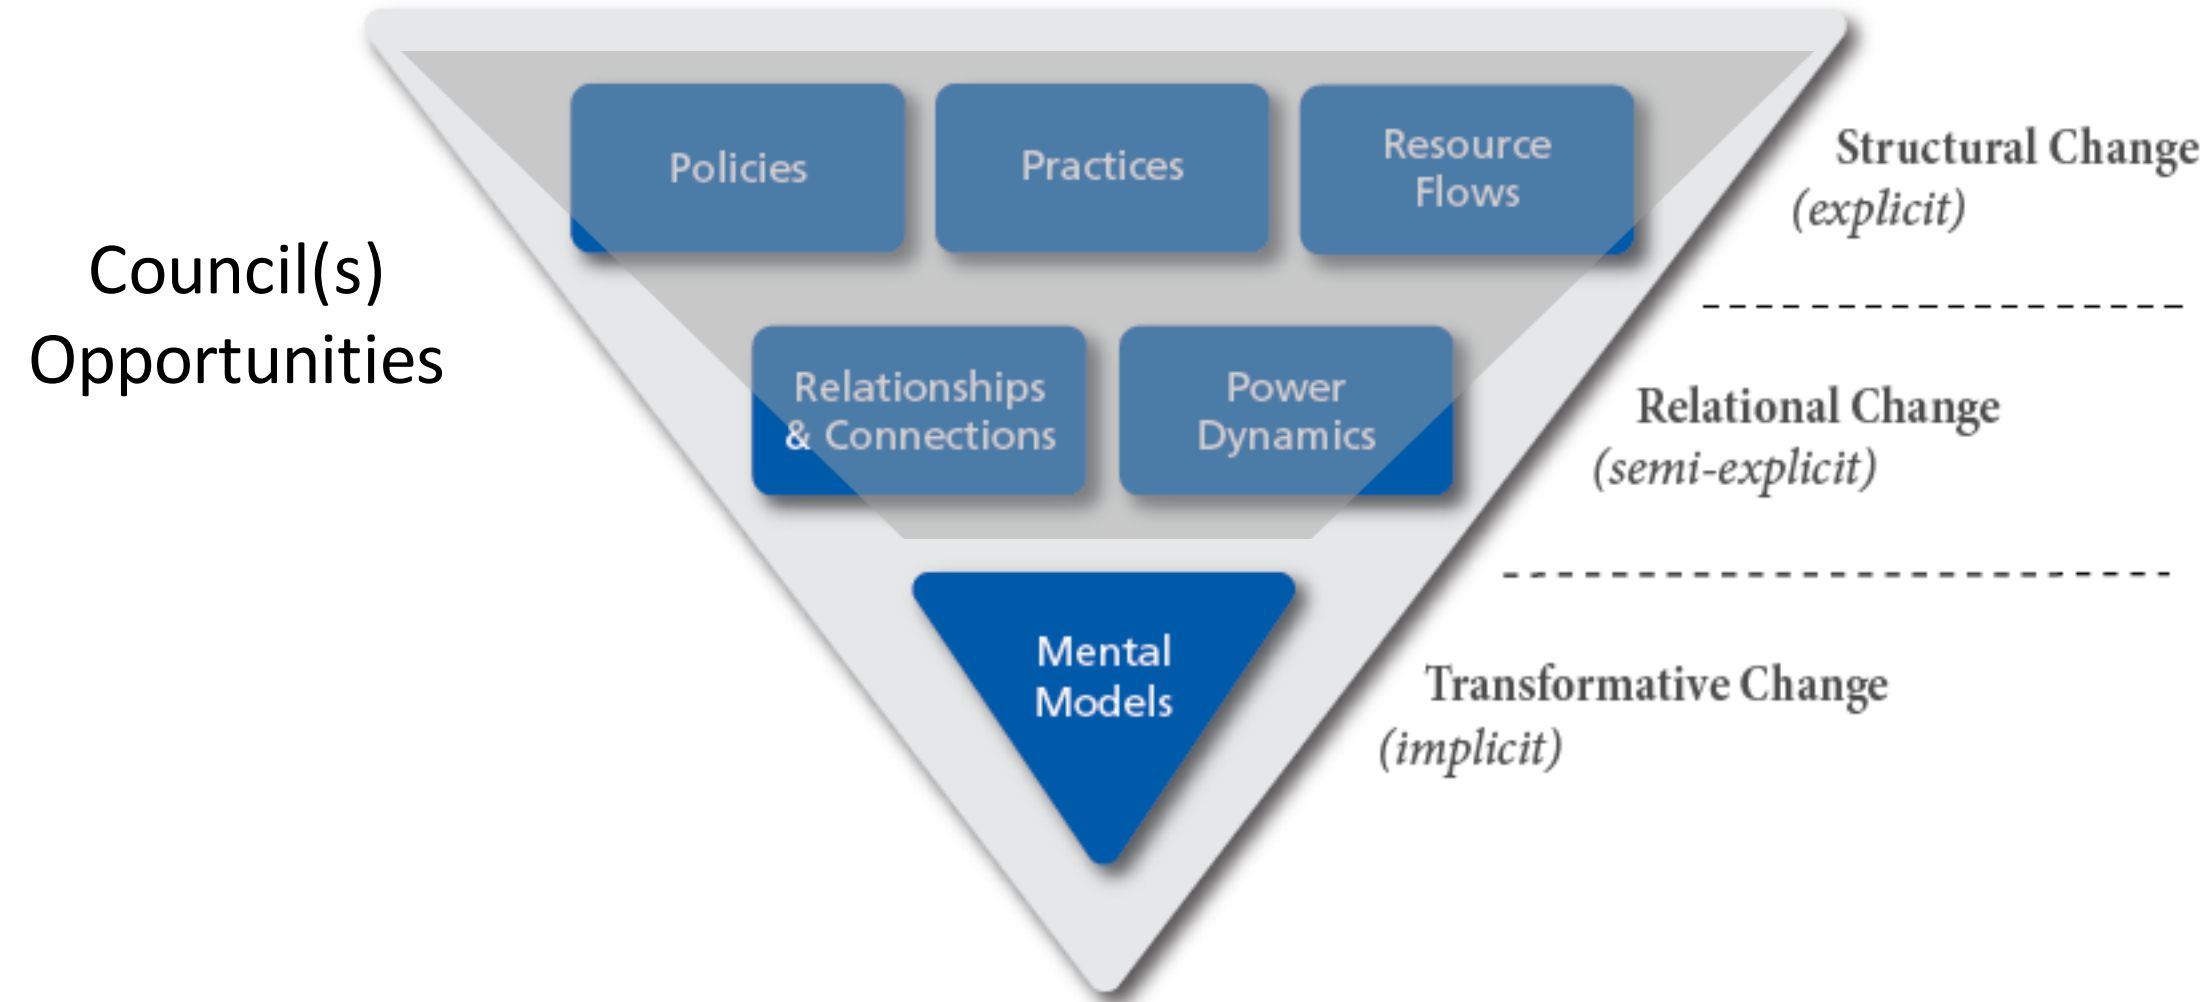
Council(s) Opportunities

Policies

Practices

Resource Flows

Structural Change
(explicit)

Relationships & Connections

Power Dynamics

Relational Change
(semi-explicit)

Mental Models

Transformative Change
(implicit)